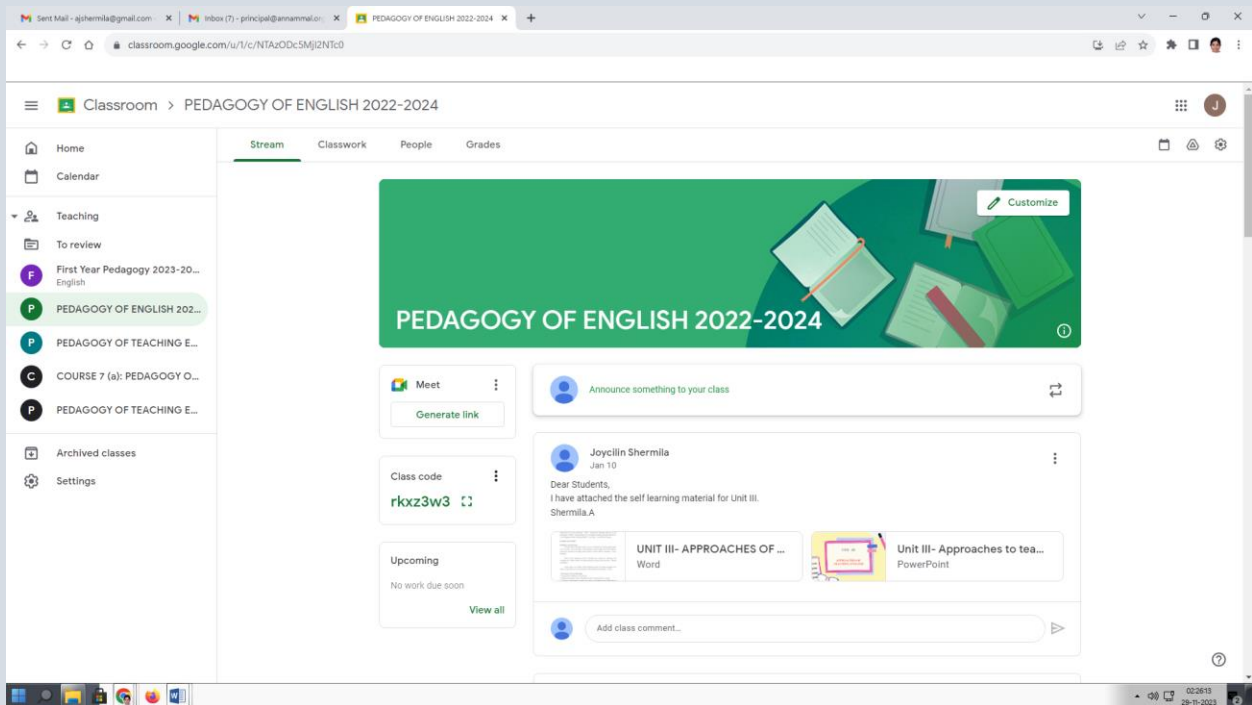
Sent Mail - ajshermila@gmail.com
Inbox (7) - principal@annammal.org
PEDAGOGY OF ENGLISH 2022-2024

classroom.google.com/u/1/c/NTAzODc5MjI2NTc0

Classroom > PEDAGOGY OF ENGLISH 2022-2024

Home
Calendar
Teaching
To review
First Year Pedagogy 2023-20...
English
PEDAGOGY OF ENGLISH 202...
PEDAGOGY OF TEACHING E...
COURSE 7 (a): PEDAGOGY O...
PEDAGOGY OF TEACHING E...
Archived classes
Settings

Stream
Classwork
People
Grades

Customize

PEDAGOGY OF ENGLISH 2022-2024

Meet
Generate link

Class code
rkxz3w3

Upcoming
No work due soon
View all

Announce something to your class

Joycilin Shermila
Jan 10
Dear Students,
I have attached the self learning material for Unit III.
Shermila.A

UNIT III- APPROACHES OF ...
Word

Unit III- Approaches to tea...
PowerPoint

Add class comment...

02:26:13
29-11-2023